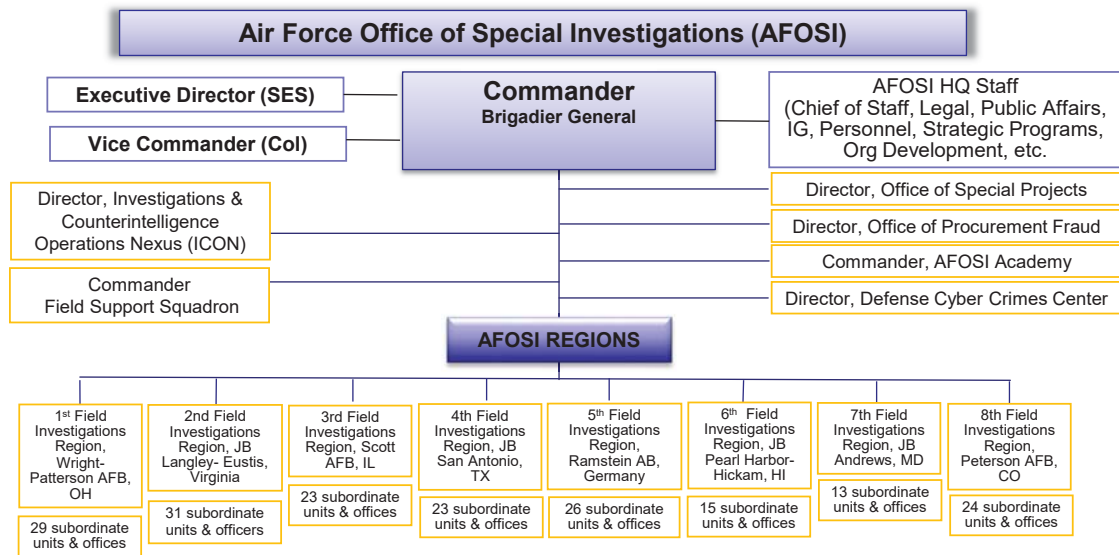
Air Force Office of Special Investigations (AFOSI)

Executive Director (SES)

Vice Commander (Col)

Commander
Brigadier General

AFOSI HQ Staff
(Chief of Staff, Legal, Public Affairs, IG, Personnel, Strategic Programs, Org Development, etc.

Director, Investigations & Counterintelligence Operations Nexus (ICON)

Commander
Field Support Squadron

Director, Office of Special Projects

Director, Office of Procurement Fraud

Commander, AFOSI Academy

Director, Defense Cyber Crimes Center

AFOSI REGIONS

1st Field Investigations Region, Wright-Patterson AFB, OH

29 subordinate units & offices

2nd Field Investigations Region, JB Langley- Eustis, Virginia

31 subordinate units & officers

3rd Field Investigations Region, Scott AFB, IL

23 subordinate units & offices

4th Field Investigations Region, JB San Antonio, TX

23 subordinate units & offices

5th Field Investigations Region, Ramstein AB, Germany

26 subordinate units & offices

6th Field Investigations Region, JB Pearl Harbor-Hickam, HI

15 subordinate units & offices

7th Field Investigations Region, JB Andrews, MD

13 subordinate units & offices

8th Field Investigations Region, Peterson AFB, CO

24 subordinate units & offices